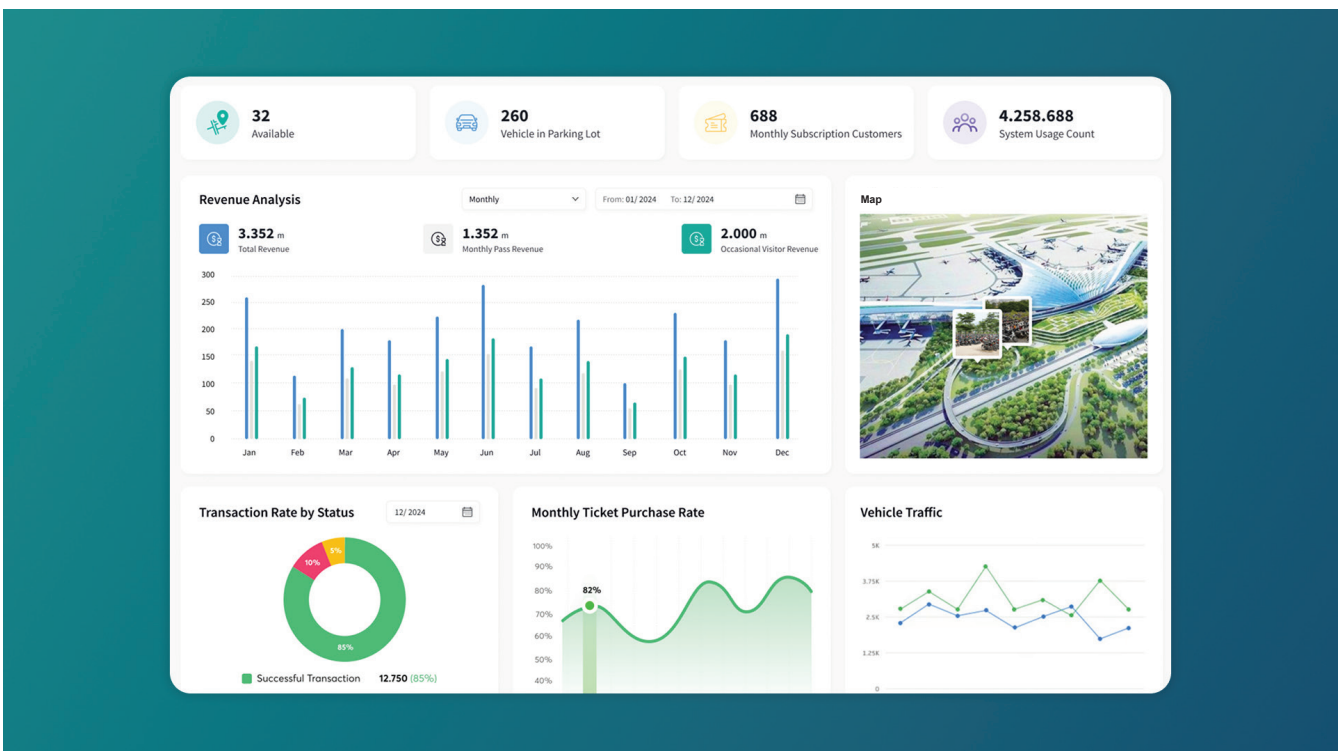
32
Available

260
Vehicle in Parking Lot

688
Monthly Subscription Customers

4.258.688
System Usage Count

Revenue Analysis

Monthly

From: 01/ 2024 To: 12/ 2024

3.352 m
Total Revenue

1.352 m
Monthly Pass Revenue

2.000 m
Occasional Visitor Revenue

300
250
200
150
100
50
0

Jan Feb Mar Apr May Jun Jul Aug Sep Oct Nov Dec

Map

Transaction Rate by Status

12/ 2024

5%
10%
85%

Successful Transaction 12.750 (85%)

Monthly Ticket Purchase Rate

100%
90%
80%
70%
60%
50%
40%

82%

Vehicle Traffic

5K
3.75K
2.5K
1.25K
0